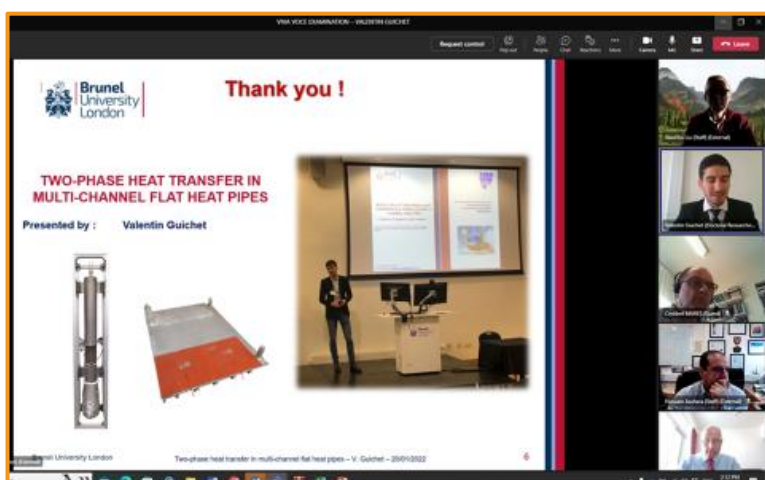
VIVA VOCE EXAMINATION – VALENTIN GUICHET

Request control

Pop out

People

Chat

Reactions

More

Camera

Mic

Share

Leave

Brunel University London

Thank you !

TWO-PHASE HEAT TRANSFER IN MULTI-CHANNEL FLAT HEAT PIPES

Presented by : Valentin Guichet

Brunel University London

Two-phase heat transfer in multi-channel flat heat pipes – V. Guichet – 20/01/2022

6

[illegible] (Staff) (External)

Valentin Guichet (Doctoral Researche...

Cedard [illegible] (Guest)

Hussam Jouhara (Staff) (External)

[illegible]